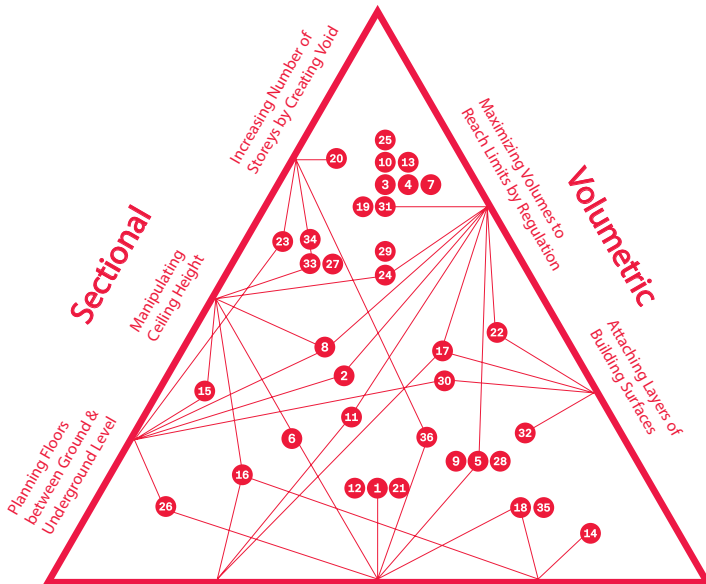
Increasing Number of Storeys by Creating Void

Maximizing Volumes to Reach Limits by Regulation

Sectional

Volumetric

Manipulating Ceiling Height

Attaching Layers of Building Surfaces

Planning Floors between Ground & Underground Level

20

25

10

13

3

4

7

19

31

23

34

29

33

27

24

22

8

17

2

30

15

11

32

6

36

9

5

28

16

12

1

21

26

18

35

14